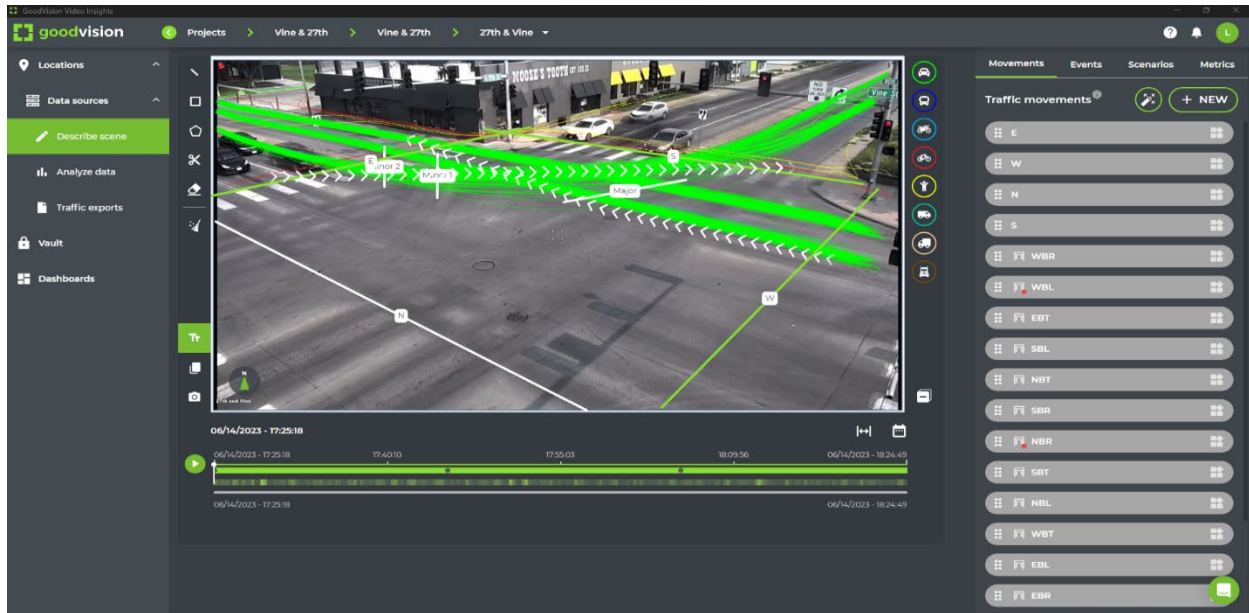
GoodVision Video Insights

goodvision

Projects > Vine & 27th > Vine & 27th > 27th & Vine

Locations

Data sources

Describe scene

Analyze data

Traffic exports

Vault

Dashboards

MOOSE'S TOOTH

Vine St

E

inor 2

Minor 1

S

Major

N

W

27th and Vine

06/14/2023 - 17:25:18

06/14/2023 - 17:25:18

17:40:10

17:55:03

18:09:56

06/14/2023 - 18:24:49

06/14/2023 - 17:25:18

06/14/2023 - 18:24:49

Movements

Events

Scenarios

Metrics

Traffic movements

+ NEW

E

W

N

S

WBR

WBL

EBT

SBL

NBT

SBR

NBR

SBT

NBL

WBT

EBL

EBR